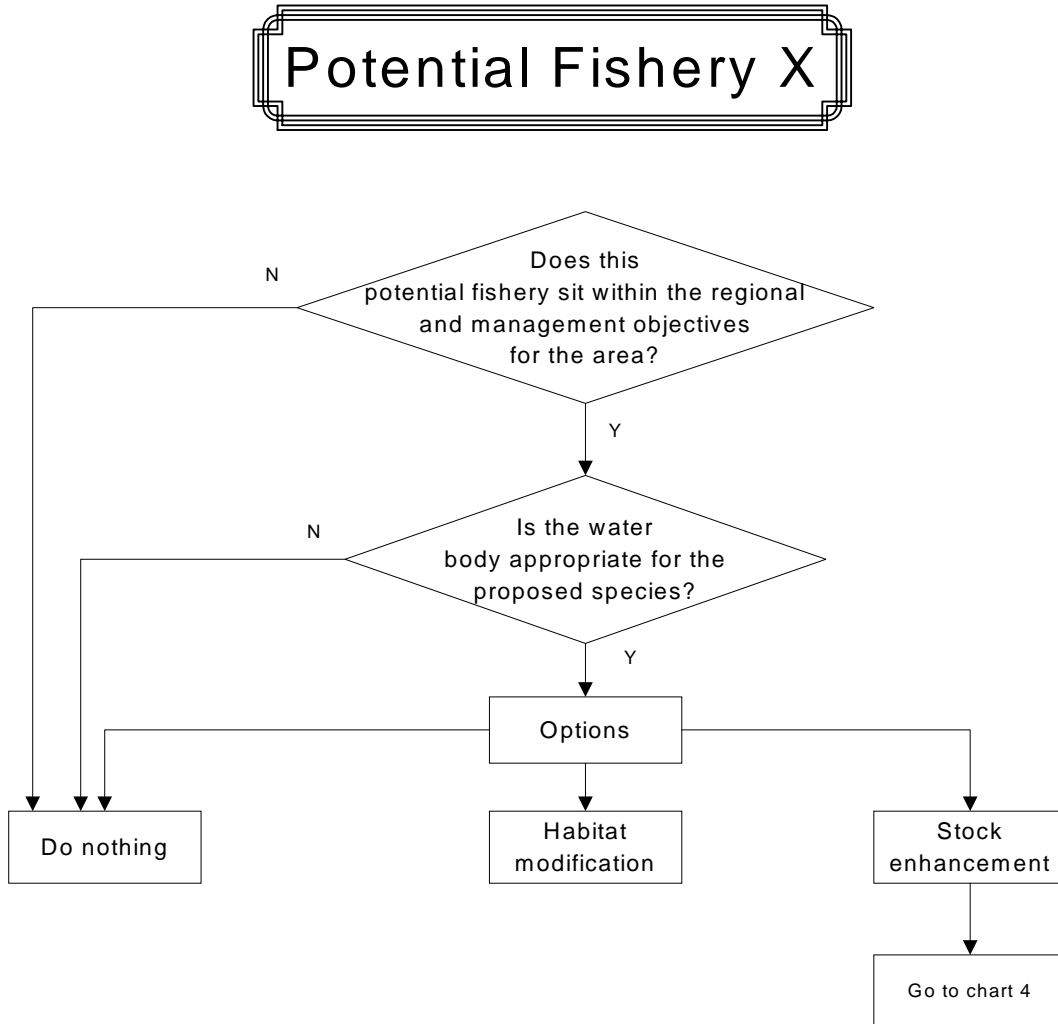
Potential Fishery X

Does this potential fishery sit within the regional and management objectives for the area?

N

Y

Is the water body appropriate for the proposed species?

N

Y

Options

Do nothing

Habitat modification

Stock enhancement

Go to chart 4